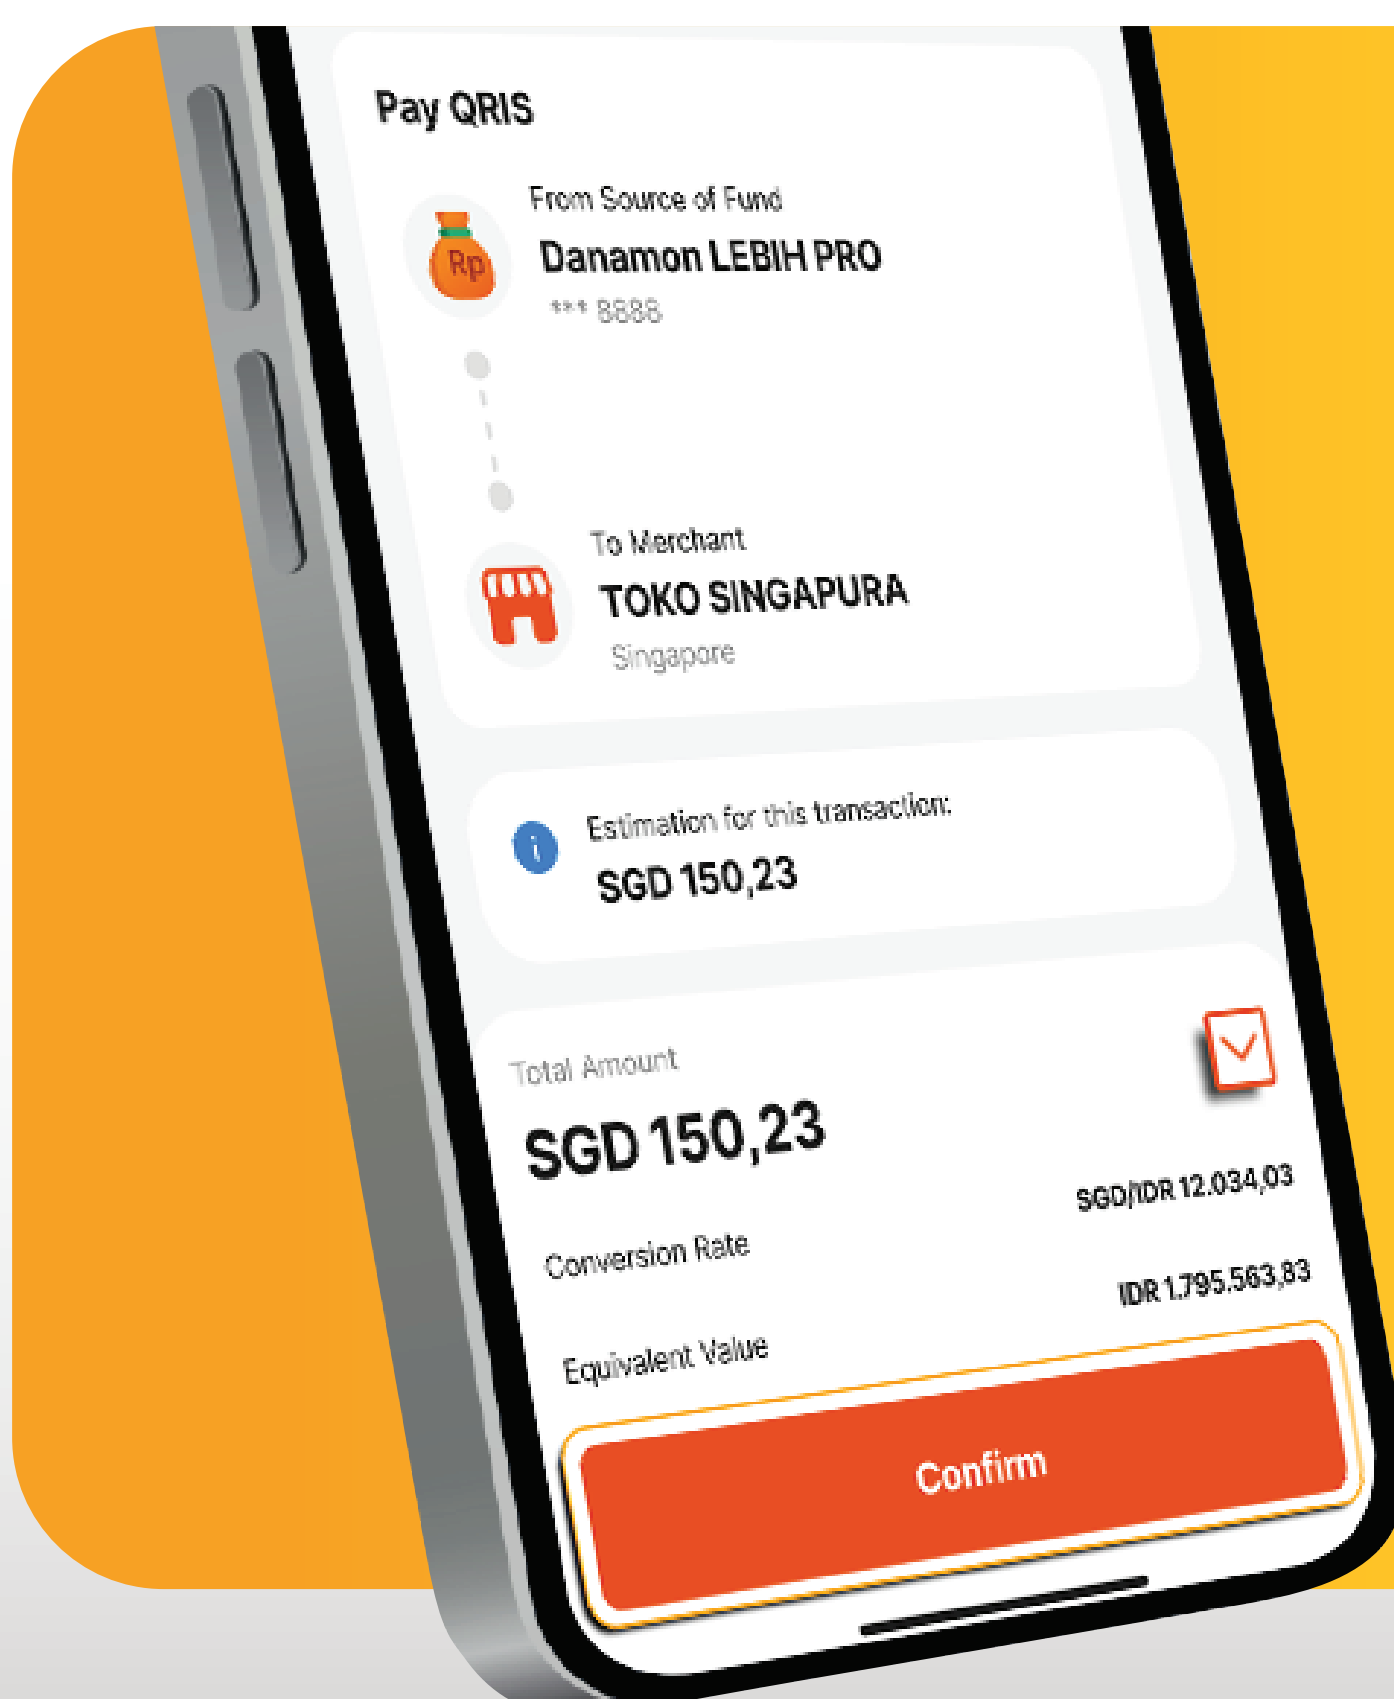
Pay QRIS

Rp

From Source of Fund
Danamon LEBIH PRO
*** 8888

To Merchant
TOKO SINGAPURA
Singapore

Estimation for this transaction:
SGD 150,23

Total Amount
SGD 150,23

Conversion Rate
SGD/IDR 12.034,03

Equivalent Value
IDR 1.795.563,83

Confirm